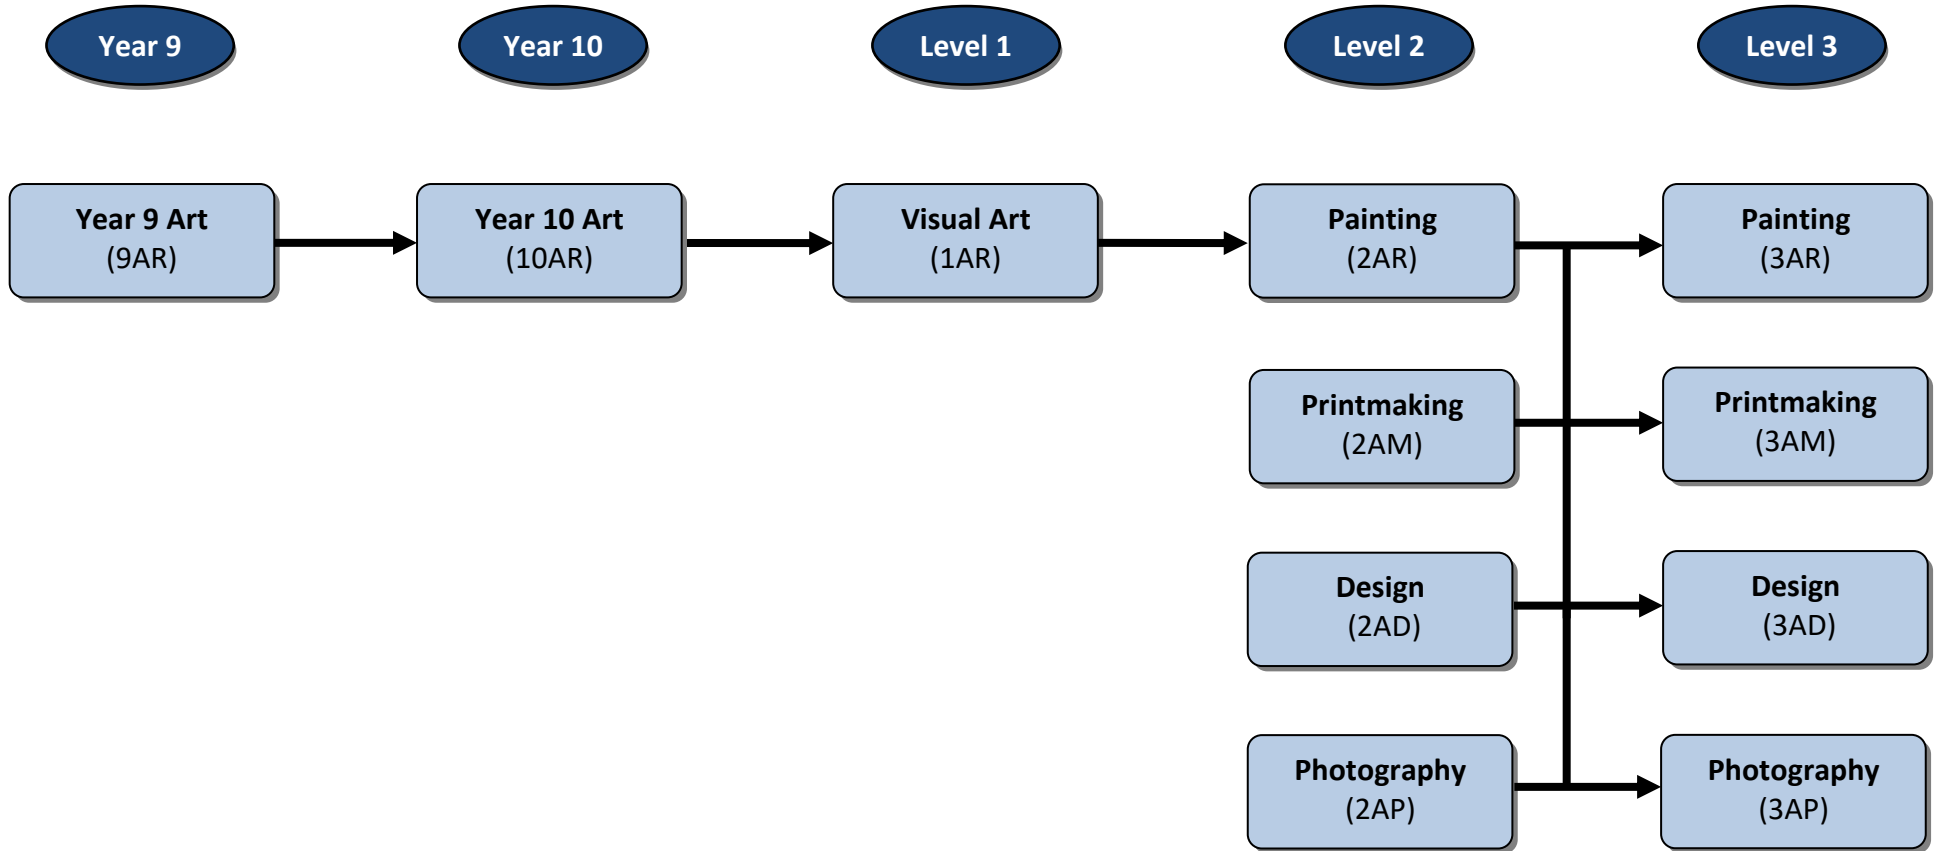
Year 9

Year 10

Level 1

Level 2

Level 3

Year 9 Art
(9AR)

Year 10 Art
(10AR)

Visual Art
(1AR)

Painting
(2AR)

Painting
(3AR)

Printmaking
(2AM)

Printmaking
(3AM)

Design
(2AD)

Design
(3AD)

Photography
(2AP)

Photography
(3AP)